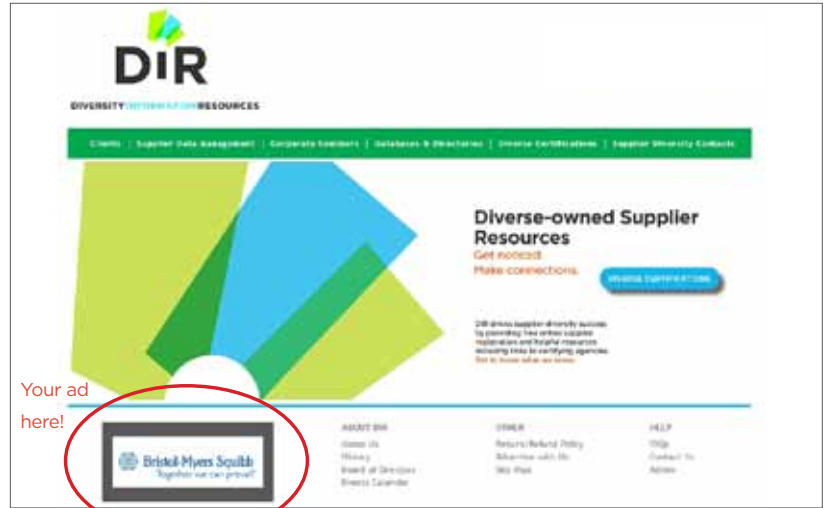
DIR

DIVERSITY INFORMATION RESOURCES

Clients | Supplier Data Management | Corporate Seminars | Databases & Directories | Diverse Certifications | Supplier Diversity Contacts

Diverse-owned Supplier Resources

Get noticed.

Make connections.

DIVERSE CERTIFICATIONS

DIR drives supplier diversity success by providing free online supplier registration and helpful resources including links to certifying agencies. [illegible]

Your ad here!

Bristol-Myers Squibb
Together we can prevail.

ABOUT DIR
About Us
History
Board of Directors
Events Calendar

OTHER
Return/Refund Policy
Advertise with Us
Site Map

HELP
FAQs
Contact Us
Admin